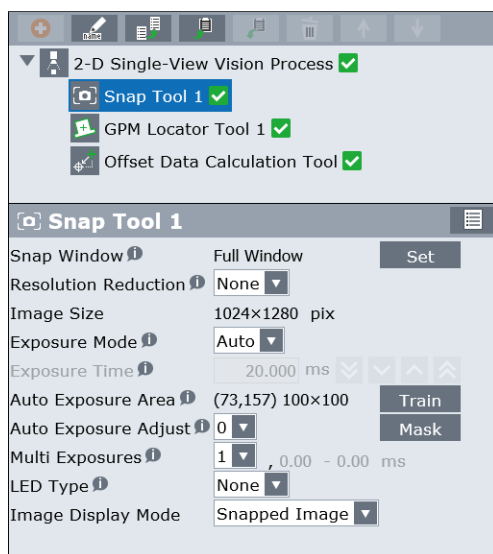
name

2-D Single-View Vision Process
Snap Tool 1
GPM Locator Tool 1
Offset Data Calculation Tool

Snap Tool 1

Snap Window Full Window Set
Resolution Reduction None
Image Size 1024×1280 pix
Exposure Mode Auto
Exposure Time 20.000 ms
Auto Exposure Area (73,157) 100×100 Train
Auto Exposure Adjust 0 Mask
Multi Exposures 1 , 0.00 - 0.00 ms
LED Type None
Image Display Mode Snapped Image